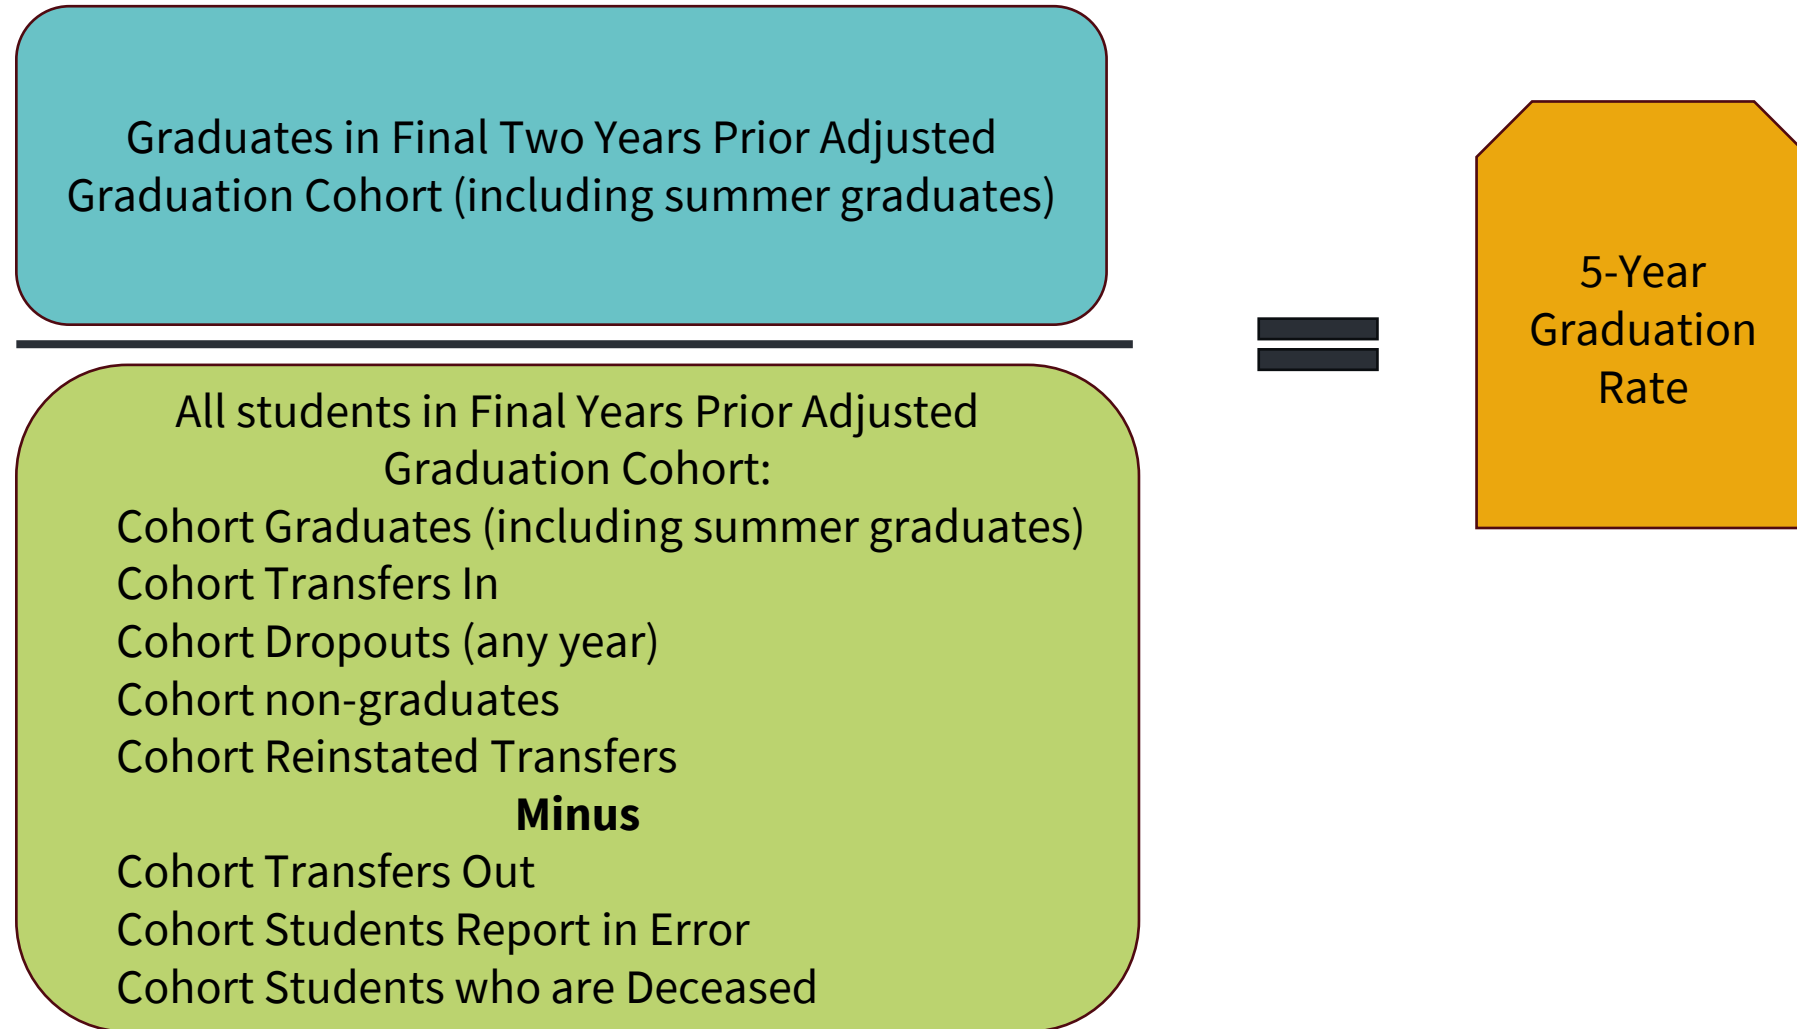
Graduates in Final Two Years Prior Adjusted Graduation Cohort (including summer graduates)

All students in Final Years Prior Adjusted Graduation Cohort:
Cohort Graduates (including summer graduates)
Cohort Transfers In
Cohort Dropouts (any year)
Cohort non-graduates
Cohort Reinstated Transfers
**Minus**
Cohort Transfers Out
Cohort Students Report in Error
Cohort Students who are Deceased

=

5-Year Graduation Rate